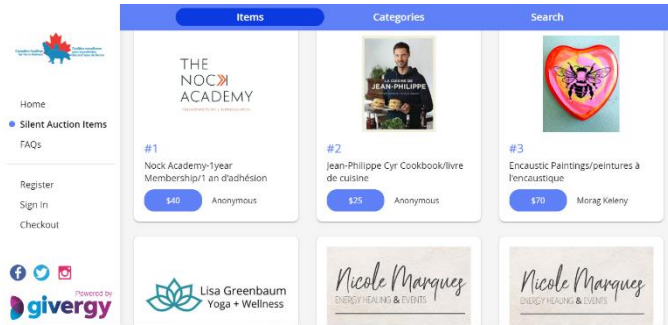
Items Categories Search

Home
Silent Auction Items
FAQs

Register
Sign In
Checkout

Powered by
givergy

THE NOCK ACADEMY

#1
Nock Academy-1year Membership/1 an d'adhésion
$40 Anonymous

LA CUISINE DE JEAN-PHILIPPE

#2
Jean-Philippe Cyr Cookbook/livre de cuisine
$25 Anonymous

#3
Encaustic Paintings/peintures à l'encaustique
$70 Morag Keleny

Lisa Greenbaum Yoga + Wellness

Nicole Marquez ENERGY HEALING & EVENTS

Nicole Marquez ENERGY HEALING & EVENTS